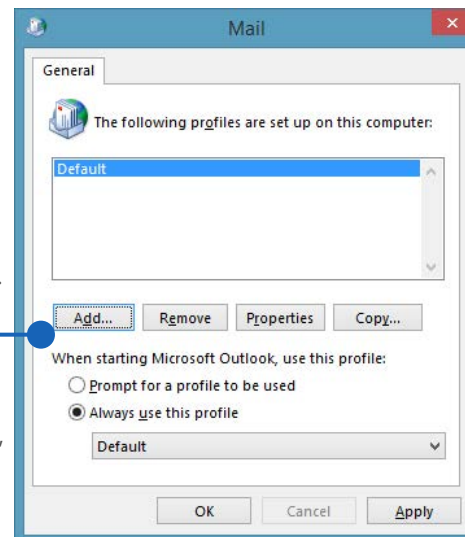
Mail

General

The following profiles are set up on this computer:

Default

Add...

Remove

Properties

Copy...

When starting Microsoft Outlook, use this profile:

Prompt for a profile to be used

Always use this profile

Default

OK

Cancel

Apply